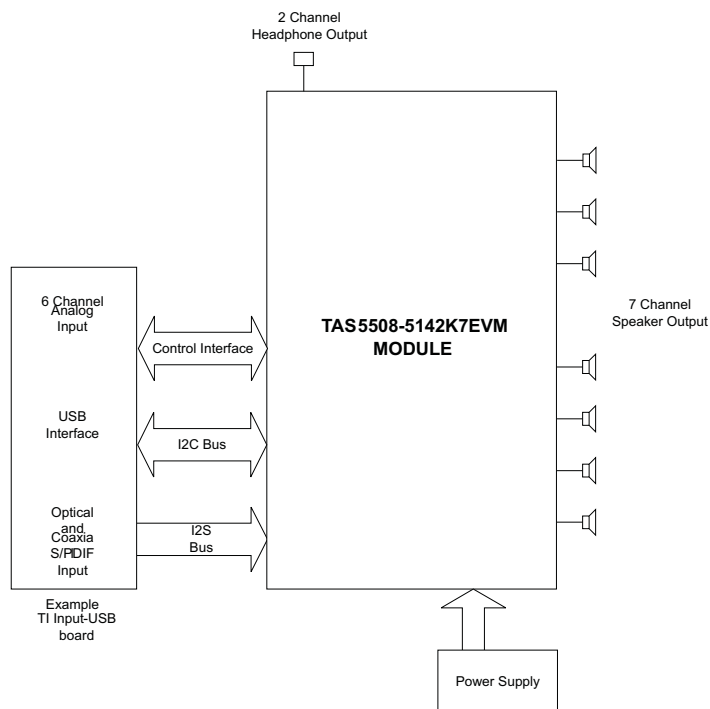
2 Channel Headphone Output

6 Channel Analog Input

USB Interface

Optical and Coaxia S/PDIF Input

Example TI Input-USB board

Control Interface

I2C Bus

I2S Bus

TAS5508-5142K7EVM MODULE

7 Channel Speaker Output

Power Supply